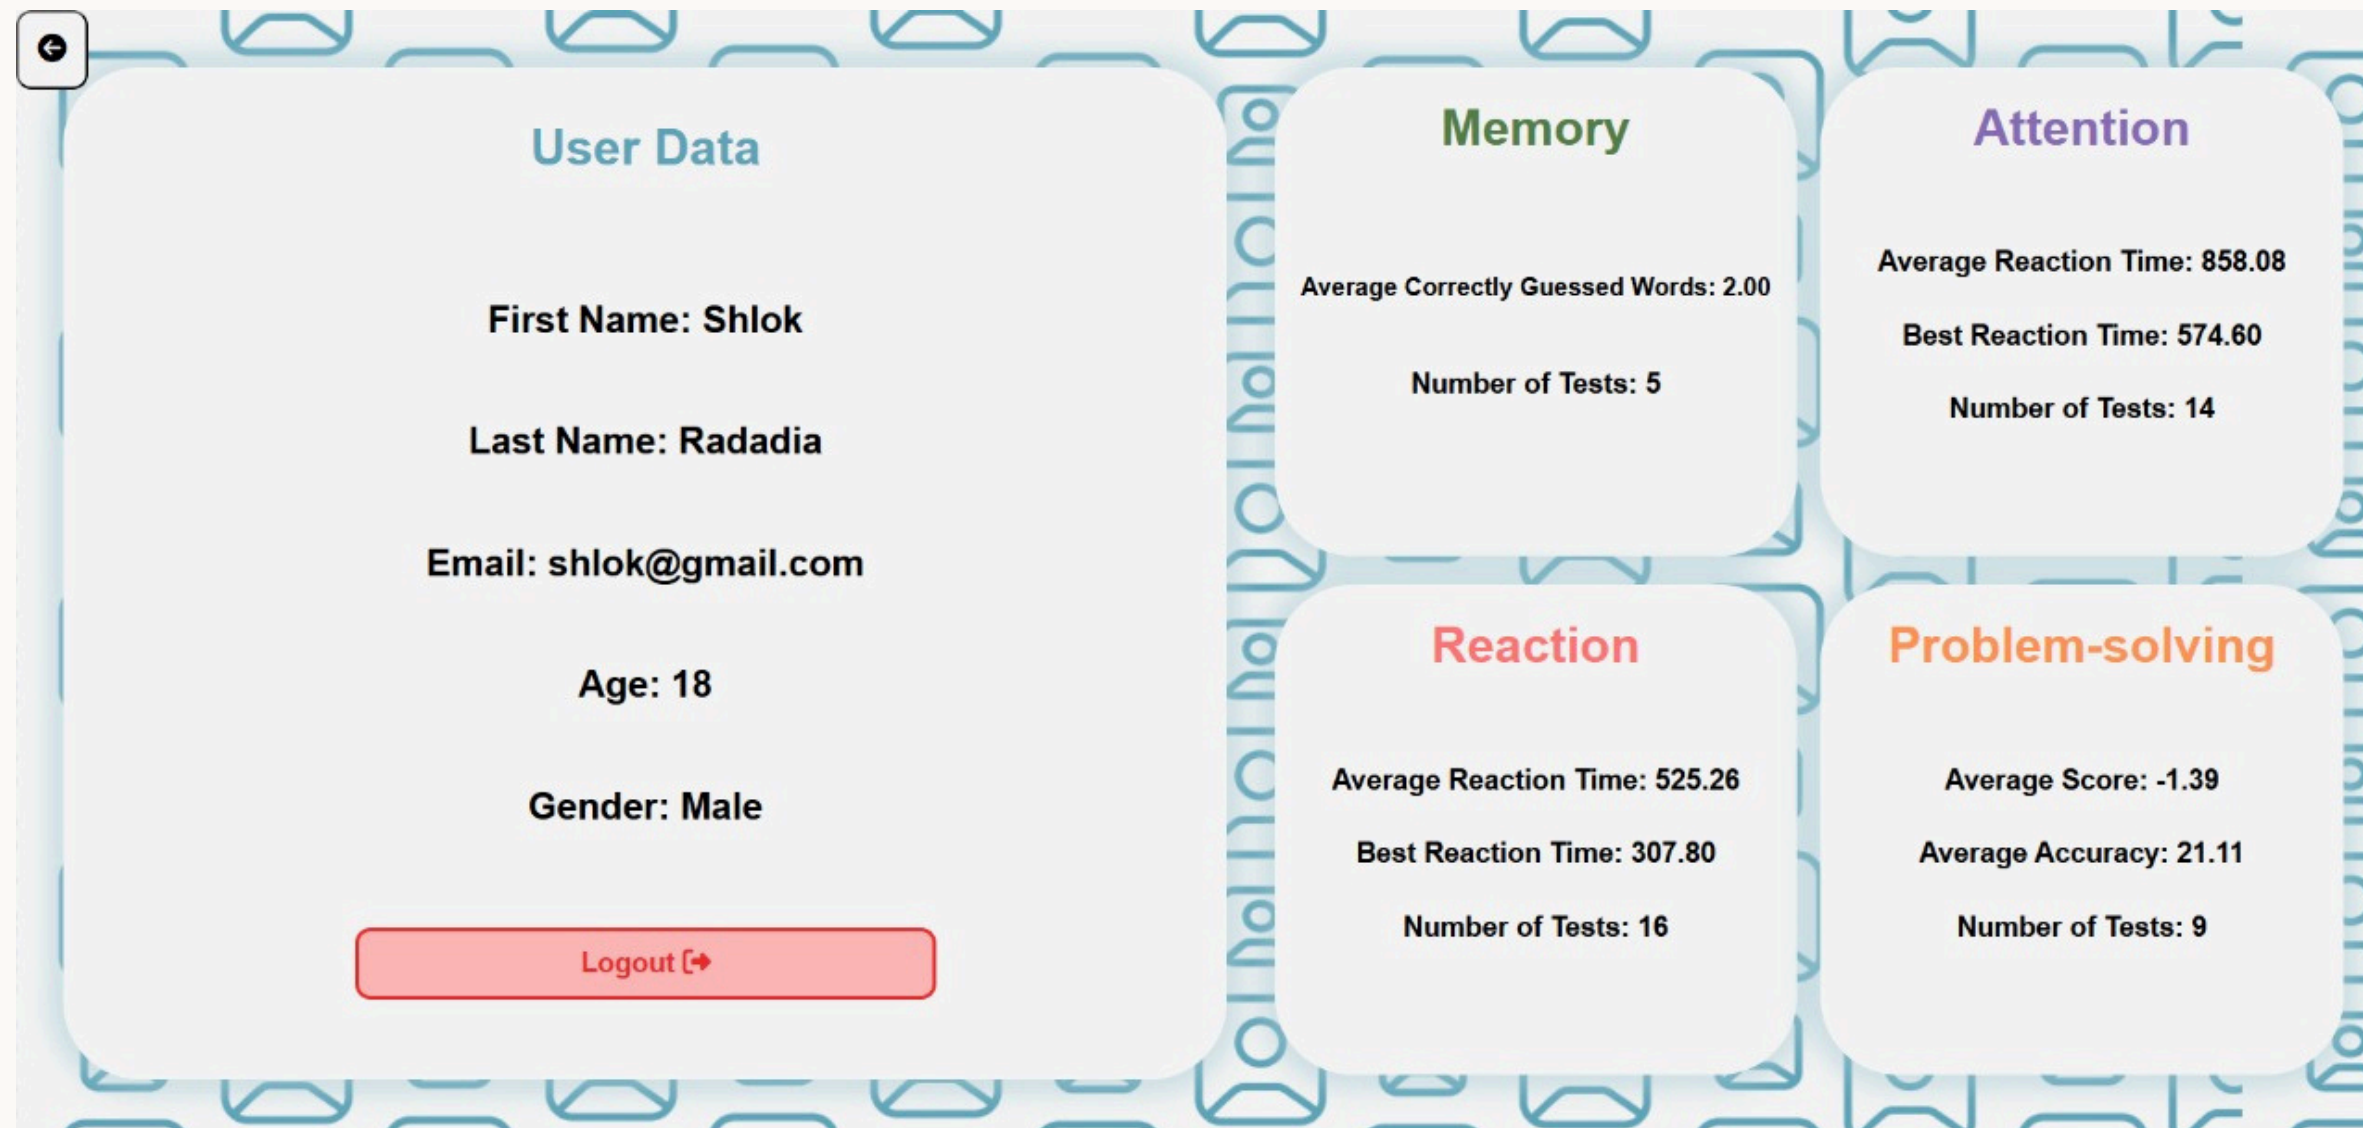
User Data

First Name: Shlok

Last Name: Radadia

Email: shlok@gmail.com

Age: 18

Gender: Male

Logout

Memory

Average Correctly Guessed Words: 2.00

Number of Tests: 5

Attention

Average Reaction Time: 858.08

Best Reaction Time: 574.60

Number of Tests: 14

Reaction

Average Reaction Time: 525.26

Best Reaction Time: 307.80

Number of Tests: 16

Problem-solving

Average Score: -1.39

Average Accuracy: 21.11

Number of Tests: 9